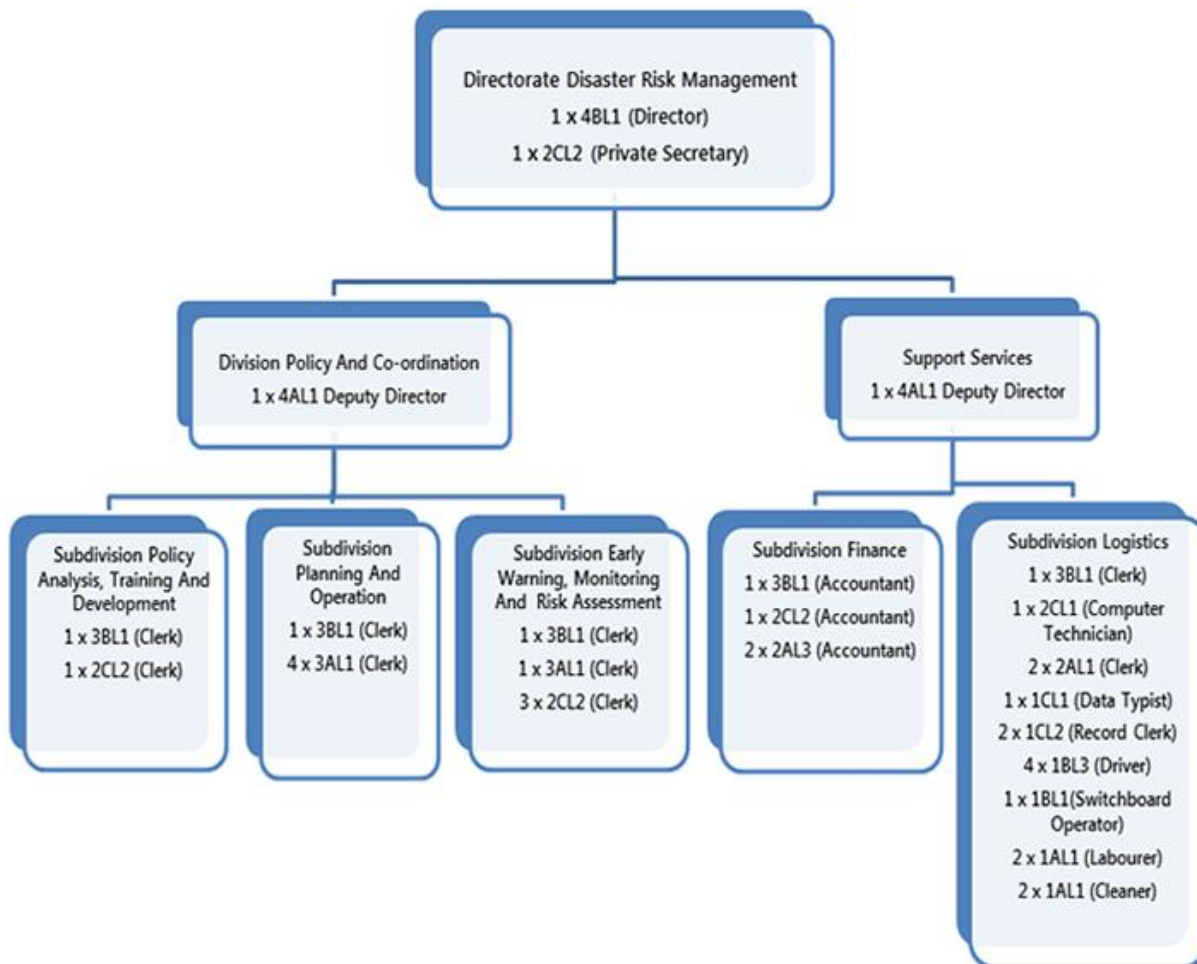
Directorate Disaster Risk Management
1 x 4BL1 (Director)
1 x 2CL2 (Private Secretary)

Division Policy And Co-ordination
1 x 4AL1 Deputy Director

Support Services
1 x 4AL1 Deputy Director

Subdivision Policy Analysis, Training And Development
1 x 3BL1 (Clerk)
1 x 2CL2 (Clerk)

Subdivision Planning And Operation
1 x 3BL1 (Clerk)
4 x 3AL1 (Clerk)

Subdivision Early Warning, Monitoring And Risk Assessment
1 x 3BL1 (Clerk)
1 x 3AL1 (Clerk)
3 x 2CL2 (Clerk)

Subdivision Finance
1 x 3BL1 (Accountant)
1 x 2CL2 (Accountant)
2 x 2AL3 (Accountant)

Subdivision Logistics
1 x 3BL1 (Clerk)
1 x 2CL1 (Computer Technician)
2 x 2AL1 (Clerk)
1 x 1CL1 (Data Typist)
2 x 1CL2 (Record Clerk)
4 x 1BL3 (Driver)
1 x 1BL1(Switchboard Operator)
2 x 1AL1 (Labourer)
2 x 1AL1 (Cleaner)